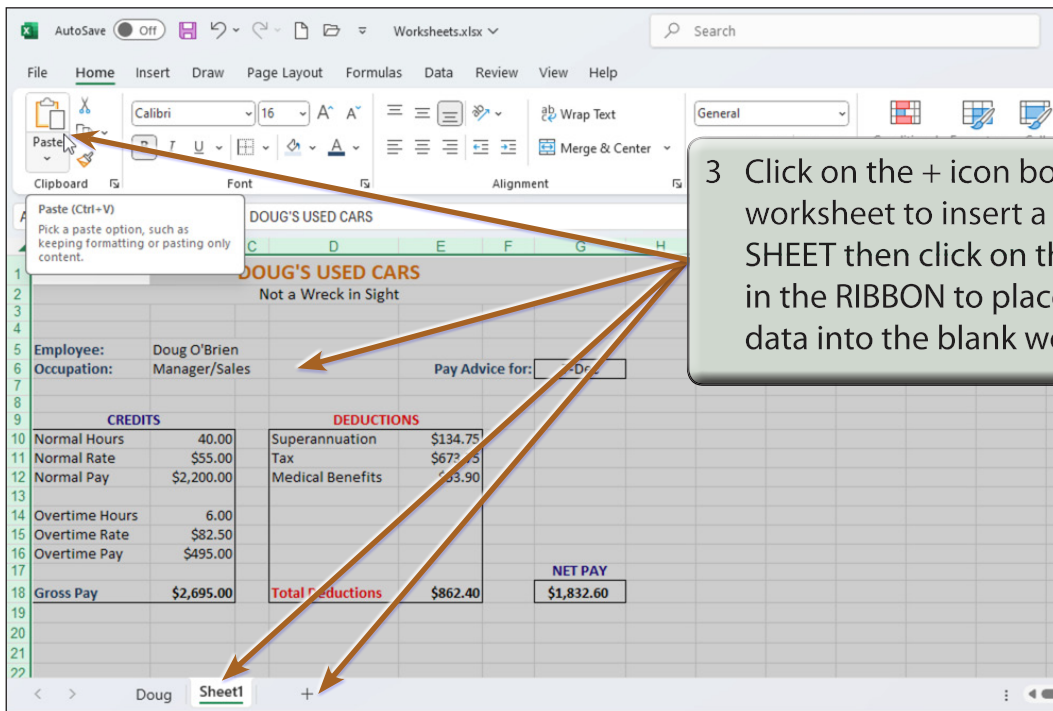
AutoSave Off Worksheets.xlsx Search

File Home Insert Draw Page Layout Formulas Data Review View Help

Paste Calibri 16 A A Wrap Text General

B I U A Merge & Center

Clipboard Font Alignment

Paste (Ctrl+V)
Pick a paste option, such as keeping formatting or pasting only content.

DOUG'S USED CARS

3 Click on the + icon bo worksheet to insert a SHEET then click on th in the RIBBON to plac data into the blank w

| | C | D | E | F | G | H |
|---|---|---|---|---|---|---|
| 1 | | DOUG'S USED CARS | | | | |
| 2 | | Not a Wreck in Sight | | | | |
| 3 | | | | | | |
| 4 | | | | | | |
| 5 | Employee: | Doug O'Brien | | | | |
| 6 | Occupation: | Manager/Sales | | Pay Advice for: | -Dec | |
| 7 | | | | | | |
| 8 | | | | | | |
| 9 | CREDITS | | DEDUCTIONS | | | |
| 10 | Normal Hours | 40.00 | Superannuation | $134.75 | | |
| 11 | Normal Rate | $55.00 | Tax | $673.75 | | |
| 12 | Normal Pay | $2,200.00 | Medical Benefits | $53.90 | | |
| 13 | | | | | | |
| 14 | Overtime Hours | 6.00 | | | | |
| 15 | Overtime Rate | $82.50 | | | | |
| 16 | Overtime Pay | $495.00 | | | | |
| 17 | | | | | NET PAY | |
| 18 | Gross Pay | $2,695.00 | Total Deductions | $862.40 | $1,832.60 | |
| 19 | | | | | | |
| 20 | | | | | | |
| 21 | | | | | | |
| 22 | | | | | | |

Doug Sheet1 +